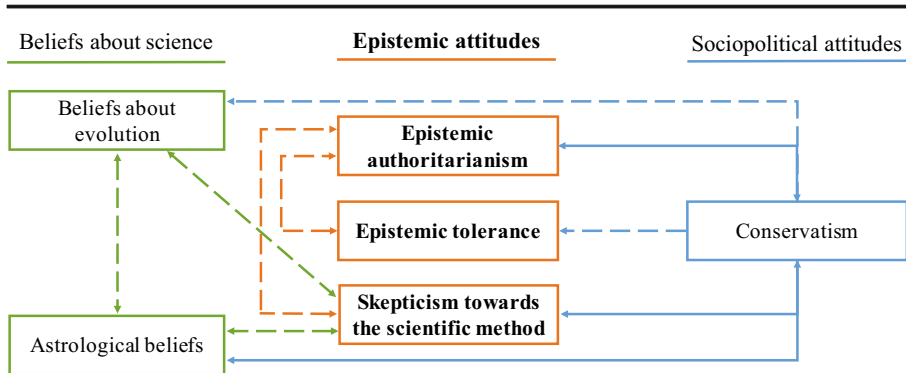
Beliefs about science

Epistemic attitudes

Sociopolitical attitudes

Beliefs about evolution

Epistemic authoritarianism

Epistemic tolerance

Conservatism

Skepticism towards the scientific method

Astrological beliefs